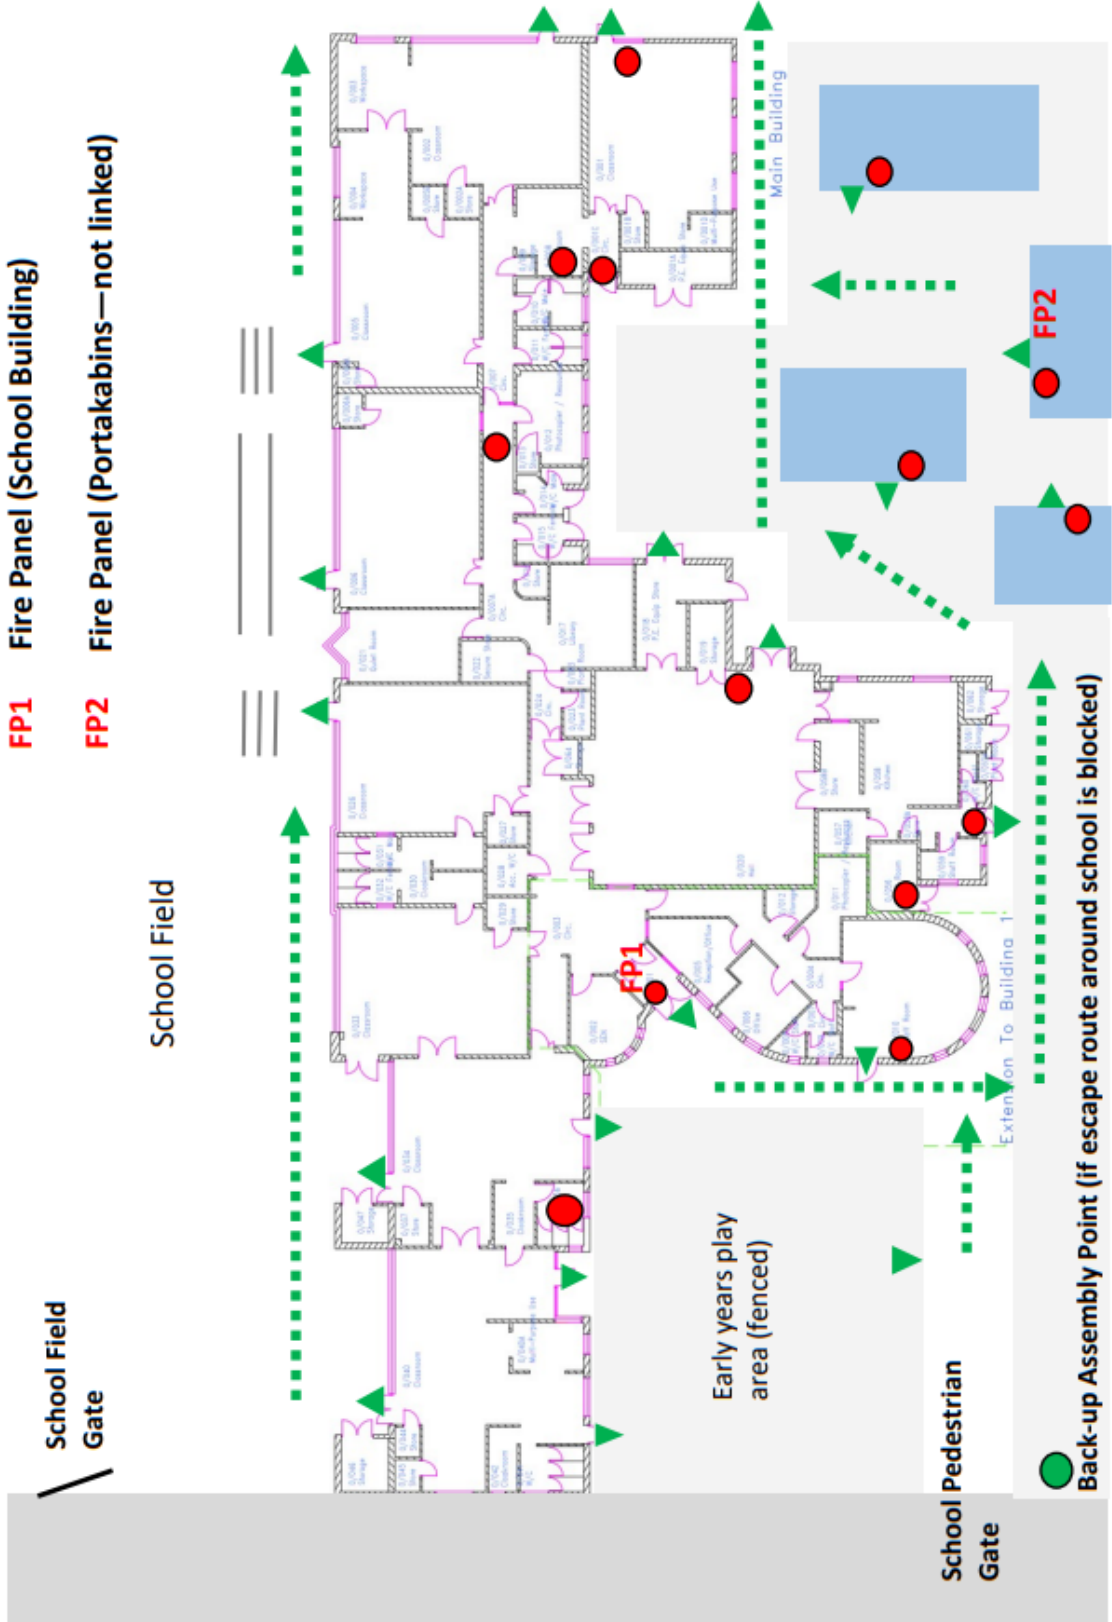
FP1 Fire Panel (School Building)

FP2 Fire Panel (Portakabins—not linked)

School Field

School Field Gate

Main Building

FP2

FP1

Extension To Building 1

Early years play area (fenced)

School Pedestrian Gate

Back-up Assembly Point (if escape route around school is blocked)